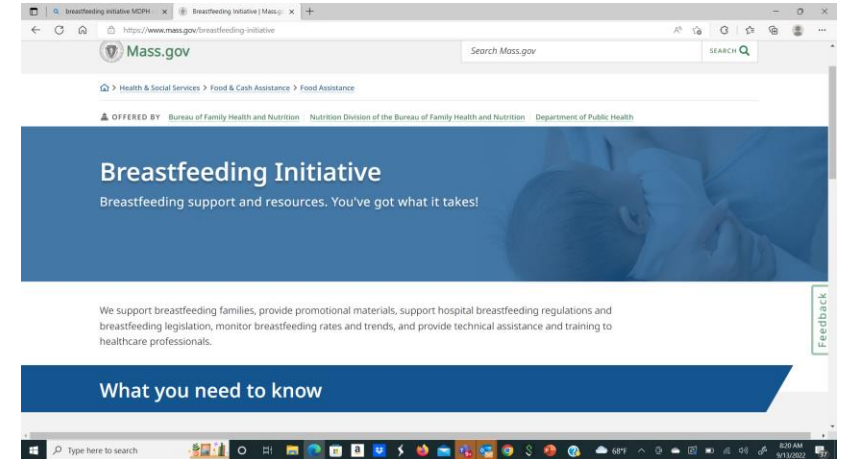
breastfeeding initiative MDPH × Breastfeeding Initiative | Mass.go ×

https://www.mass.gov/breastfeeding-initiative

Mass.gov

Search Mass.gov

SEARCH

Health & Social Services > Food & Cash Assistance > Food Assistance

OFFERED BY Bureau of Family Health and Nutrition Nutrition Division of the Bureau of Family Health and Nutrition Department of Public Health

Breastfeeding Initiative

Breastfeeding support and resources. You've got what it takes!

We support breastfeeding families, provide promotional materials, support hospital breastfeeding regulations and breastfeeding legislation, monitor breastfeeding rates and trends, and provide technical assistance and training to healthcare professionals.

What you need to know

Feedback

Type here to search

68°F

8:20 AM
9/13/2022